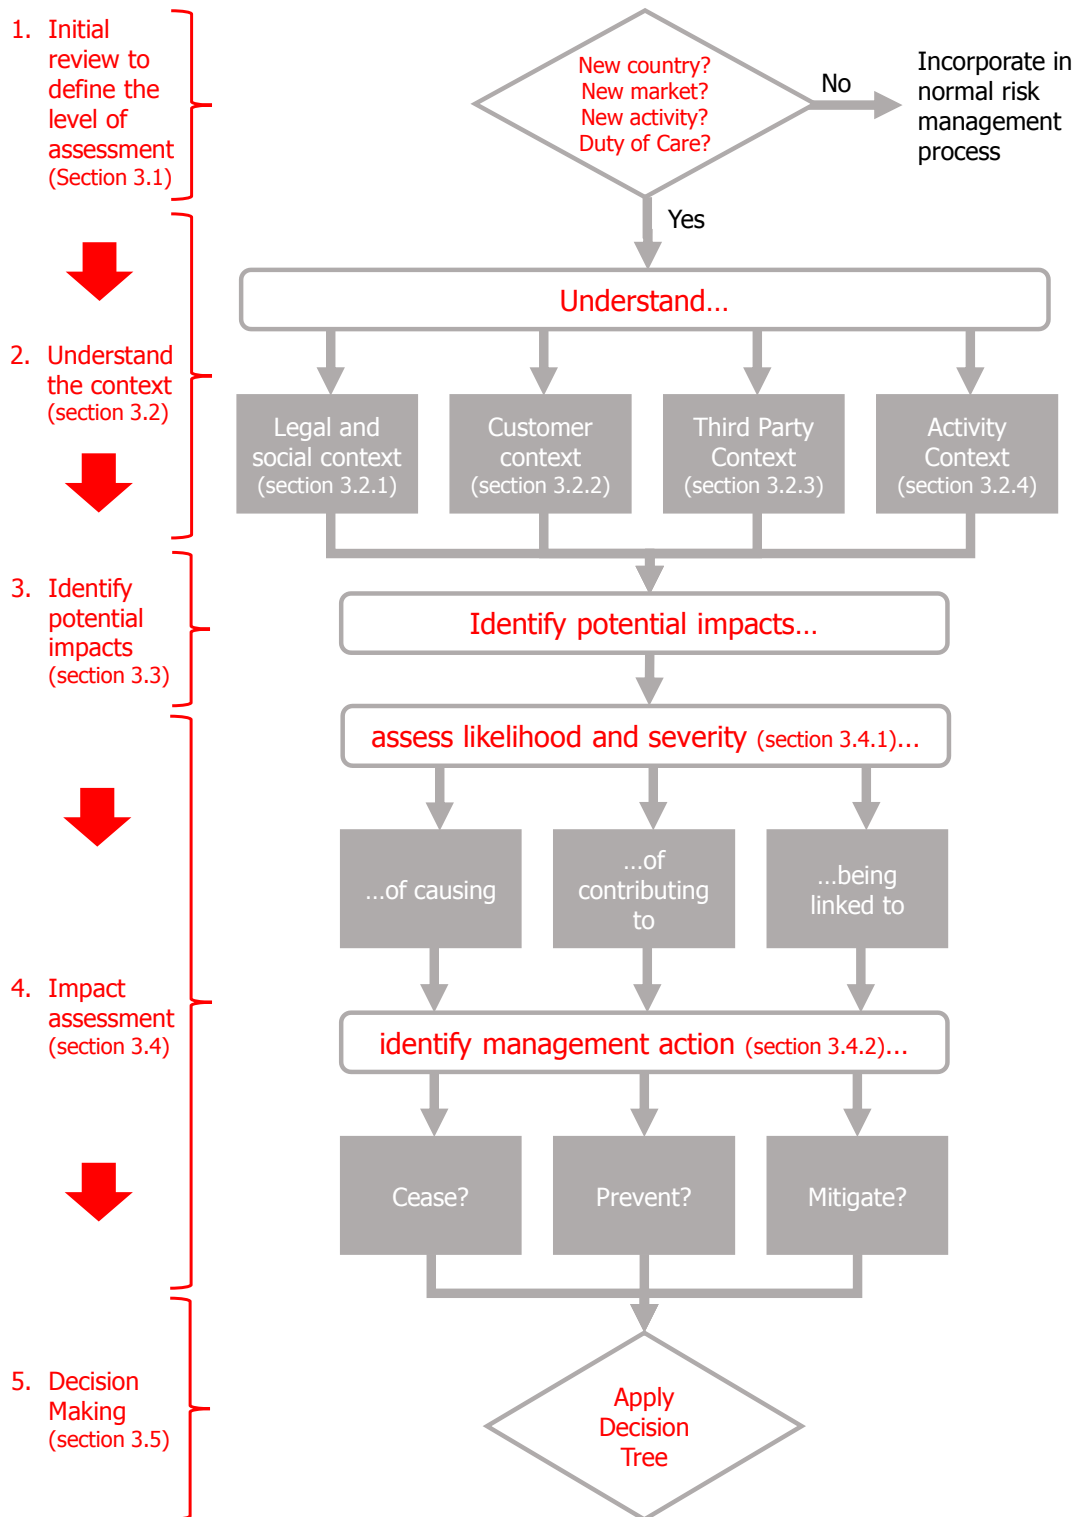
1. Initial review to define the level of assessment (Section 3.1)

2. Understand the context (section 3.2)

3. Identify potential impacts (section 3.3)

4. Impact assessment (section 3.4)

5. Decision Making (section 3.5)

New country?
New market?
New activity?
Duty of Care?

No

Incorporate in normal risk management process

Yes

Understand…

Legal and social context (section 3.2.1)

Customer context (section 3.2.2)

Third Party Context (section 3.2.3)

Activity Context (section 3.2.4)

Identify potential impacts…

assess likelihood and severity (section 3.4.1)…

…of causing

…of contributing to

…being linked to

identify management action (section 3.4.2)…

Cease?

Prevent?

Mitigate?

Apply Decision Tree